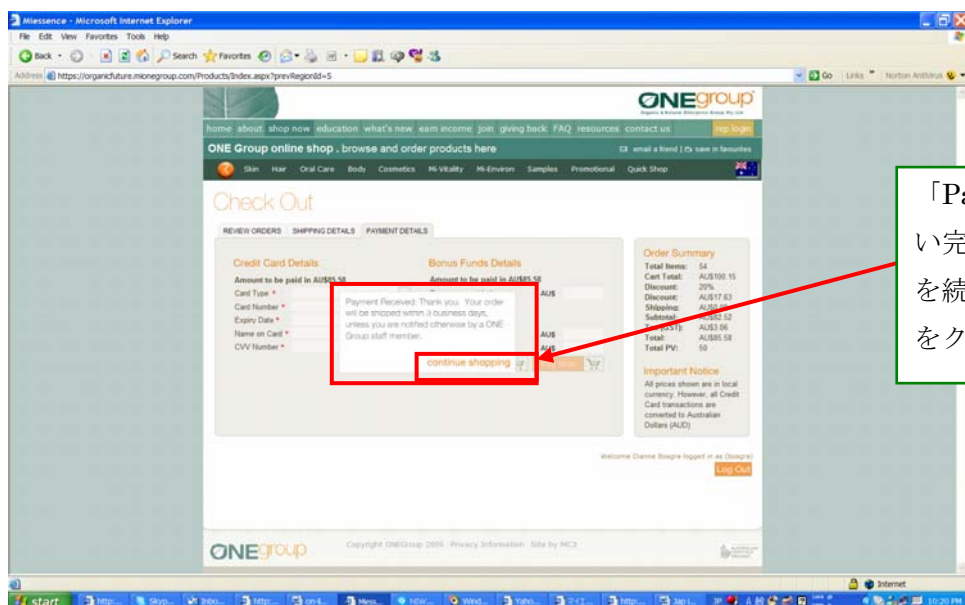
Miessence - Microsoft Internet Explorer
File Edit View Favorites Tools Help
Back Search Favorites
Address https://organicfuture.mionegroup.com/Products/Index.aspx?prevRegionId=5
Go Links Norton AntiVirus

ONEgroup
home about shop now education what's new earn income join giving back FAQ resources contact us rep login
ONE Group online shop . browse and order products here
email a friend | save in favourites
Skin Hair Oral Care Body Cosmetics Mi-Vitality Mi-Environ Samples Promotional Quick Shop

Check Out
REVIEW ORDERS SHIPPING DETAILS PAYMENT DETAILS

Credit Card Details
Amount to be paid in AU$85.58
Card Type *
Card Number *
Expiry Date *
Name on Card *
CVV Number *

Bonus Funds Details
Amount to be paid in AU$85.58
AU$
AU$
AU$

Payment Received. Thank you. Your order will be shipped within 3 business days, unless you are notified otherwise by a ONE Group staff member.
continue shopping

Order Summary
Total Items: 54
Cart Total: AU$100.15
Discount: 20%
Discount: AU$17.63
Shipping: AU$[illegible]
Subtotal: AU$82.52
T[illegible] (GST): AU$3.06
Total: AU$85.58
Total PV: 50

Important Notice
All prices shown are in local currency. However, all Credit Card transactions are converted to Australian Dollars (AUD)

Welcome Dianne Bosgra logged in as (bosgra)
Log Out

ONEgroup
Copyright ONEGroup 2005 Privacy Information Site by MC3

「Pa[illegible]
い完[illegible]
を続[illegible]
をク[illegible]

Internet
start
10:20 PM